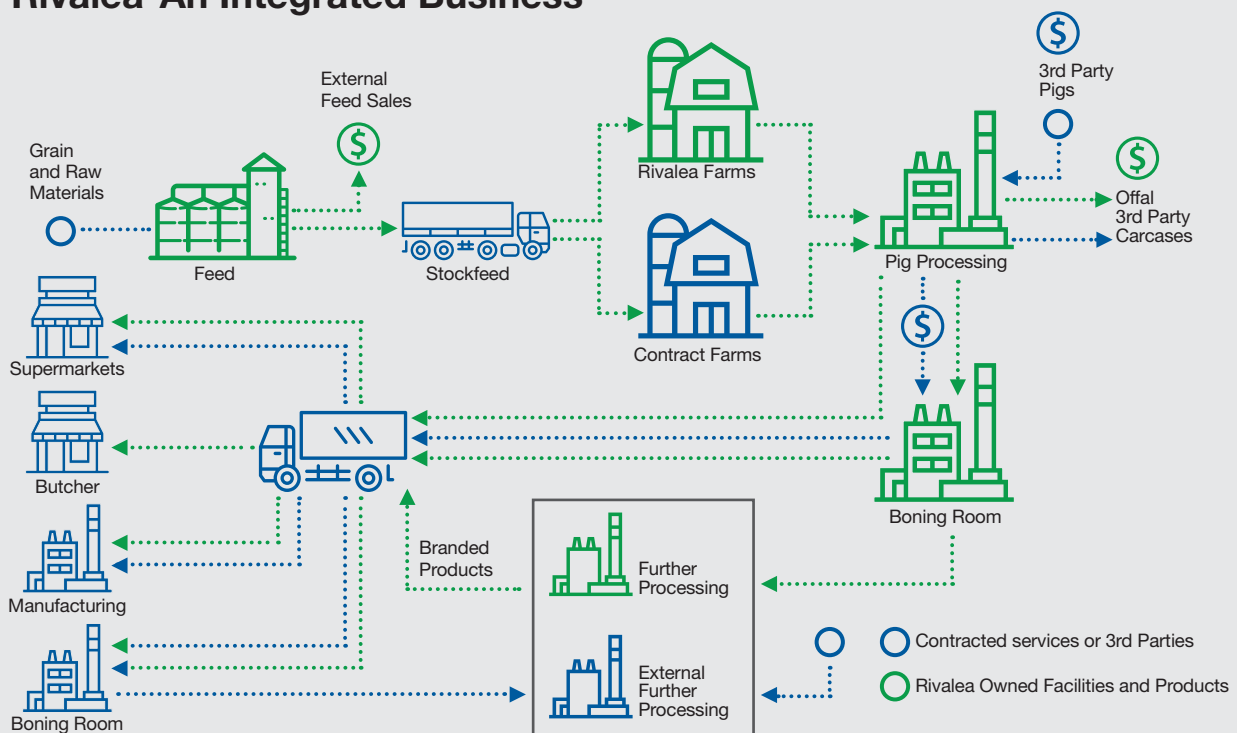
Rivalea An Integrated Business

External Feed Sales

Grain and Raw Materials

Feed

Stockfeed

Rivalea Farms

Contract Farms

3rd Party Pigs

Offal

3rd Party Carcases

Pig Processing

Supermarkets

Butcher

Manufacturing

Boning Room

Boning Room

Branded Products

Further Processing

External Further Processing

Contracted services or 3rd Parties

Rivalea Owned Facilities and Products